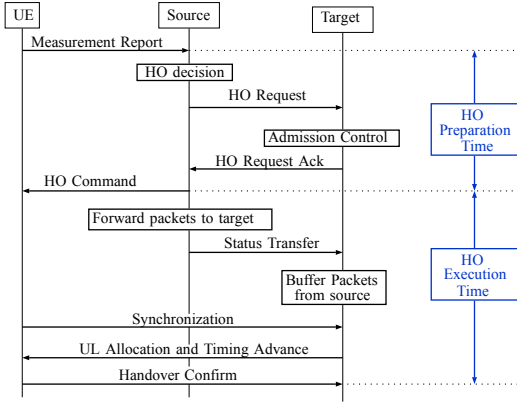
UE
Source
Target
Measurement Report
HO decision
HO Request
Admission Control
HO Request Ack
HO Command
Forward packets to target
Status Transfer
Buffer Packets from source
Synchronization
UL Allocation and Timing Advance
Handover Confirm
HO Preparation Time
HO Execution Time